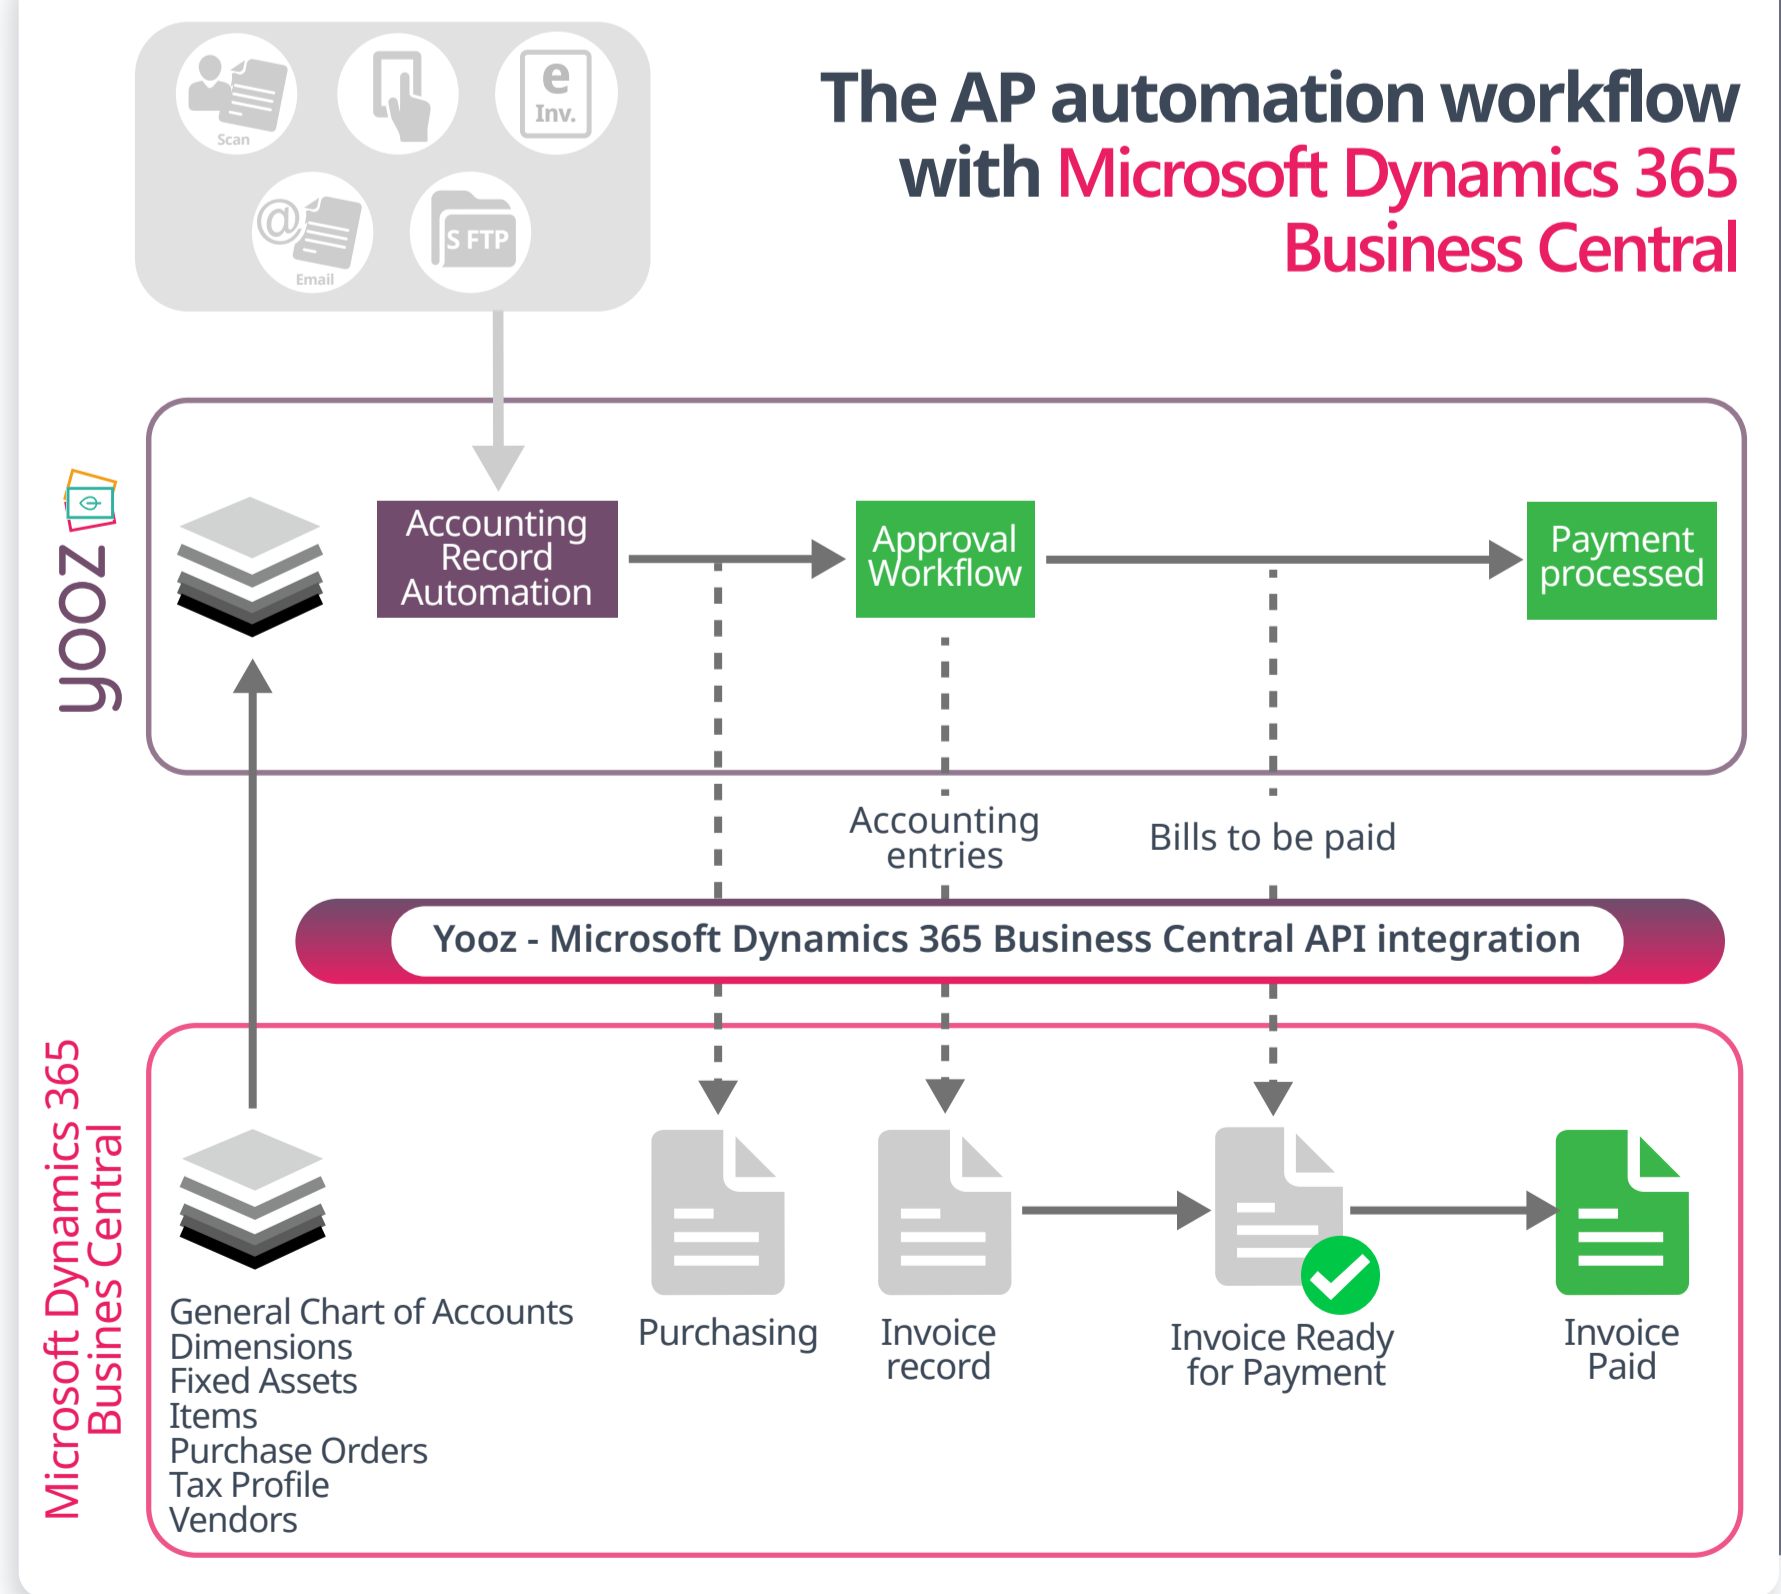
Scan

e
Inv.

@
Email

S FTP

The AP automation workflow with Microsoft Dynamics 365 Business Central

yooz

Accounting Record Automation

Approval Workflow

Payment processed

Accounting entries

Bills to be paid

Yooz - Microsoft Dynamics 365 Business Central API integration

Microsoft Dynamics 365 Business Central

General Chart of Accounts
Dimensions
Fixed Assets
Items
Purchase Orders
Tax Profile
Vendors

Purchasing

Invoice record

Invoice Ready for Payment

Invoice Paid